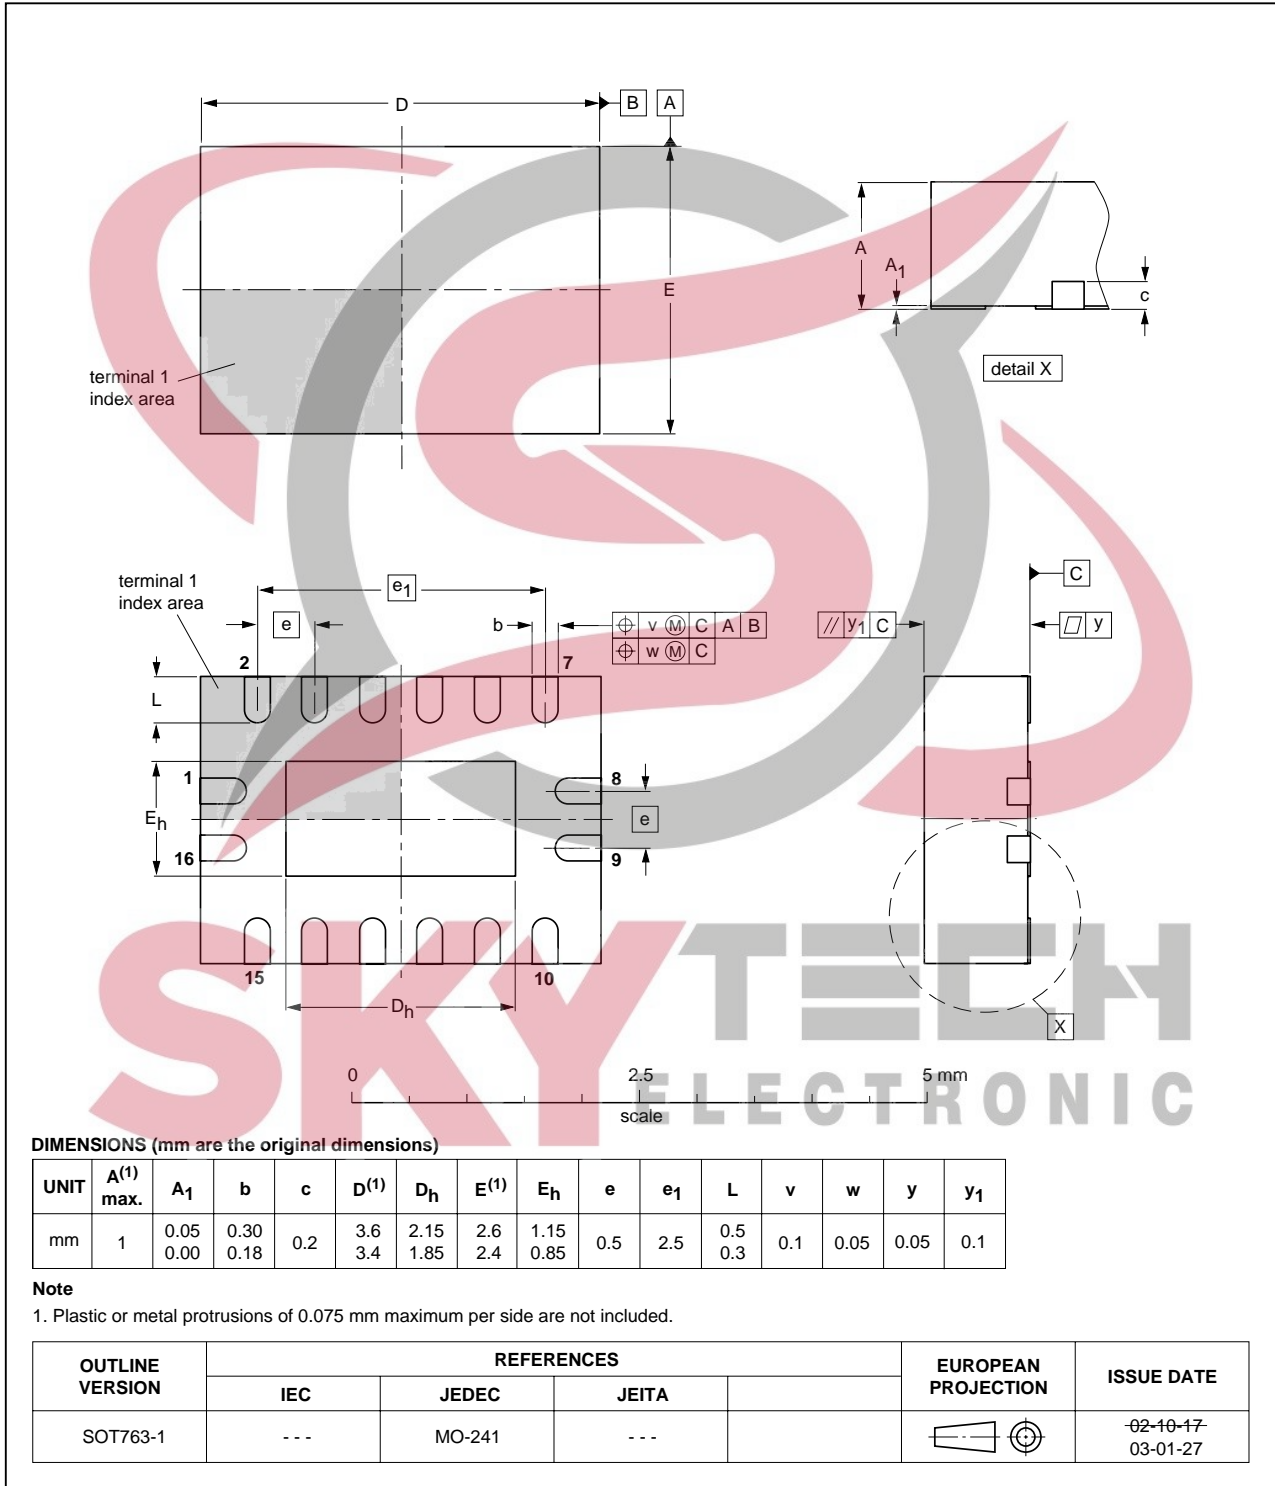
D
B A
E
A
$A_1$
c
detail X
terminal 1 index area
terminal 1 index area
$e_1$
e
b
v Ⓜ C A B
w Ⓜ C
$y_1$ C
C
y
2
7
L
1
8
$E_h$
e
16
9
15
10
$D_h$
X
0
2.5
5 mm
scale
SKY TECH ELECTRONIC

DIMENSIONS (mm are the original dimensions)

| UNIT | $A^{(1)}$ max. | $A_1$ | b | c | $D^{(1)}$ | $D_h$ | $E^{(1)}$ | $E_h$ | e | $e_1$ | L | v | w | y | $y_1$ |
|---|---|---|---|---|---|---|---|---|---|---|---|---|---|---|---|
| mm | 1 | 0.05 0.00 | 0.30 0.18 | 0.2 | 3.6 3.4 | 2.15 1.85 | 2.6 2.4 | 1.15 0.85 | 0.5 | 2.5 | 0.5 0.3 | 0.1 | 0.05 | 0.05 | 0.1 |

Note
1. Plastic or metal protrusions of 0.075 mm maximum per side are not included.

| OUTLINE VERSION | REFERENCES IEC | JEDEC | JEITA | | EUROPEAN PROJECTION | ISSUE DATE |
|---|---|---|---|---|---|---|
| SOT763-1 | - - - | MO-241 | - - - | | | ~~02-10-17~~ 03-01-27 |